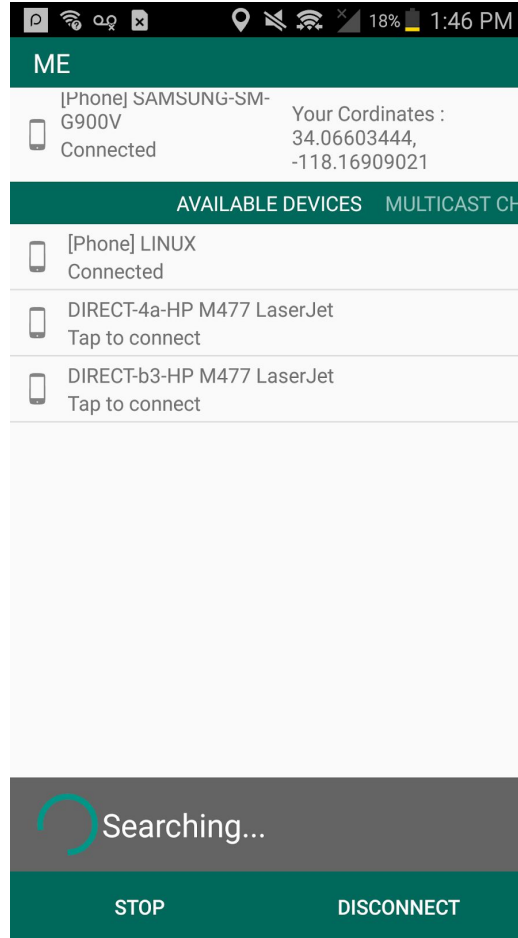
18% 1:46 PM

ME

[Phone] SAMSUNG-SM-G900V
Connected

Your Cordinates :
34.06603444,
-118.16909021

AVAILABLE DEVICES MULTICAST CH

[Phone] LINUX
Connected

DIRECT-4a-HP M477 LaserJet
Tap to connect

DIRECT-b3-HP M477 LaserJet
Tap to connect

Searching...

STOP DISCONNECT